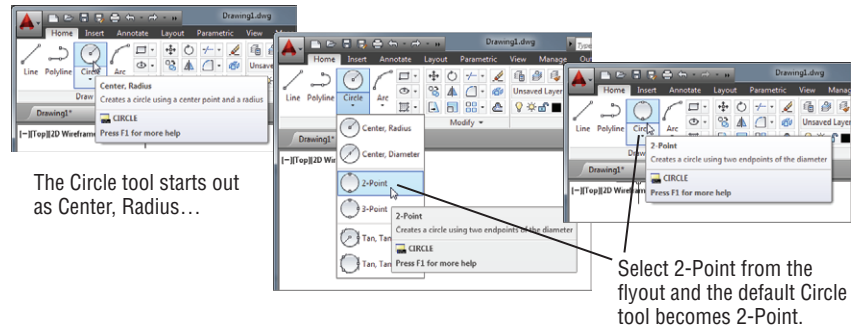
Drawing1.dwg

Home Insert Annotate Layout Parametric View

Line Polyline Circle Arc

Center, Radius
Creates a circle using a center point and a radius
CIRCLE
Press F1 for more help

Drawing1*
[−][Top][2D Wireframe]

The Circle tool starts out as Center, Radius…

Drawing1.dwg
Type
Home Insert Annotate Layout Parametric View Manage Ou
Line Polyline Circle Arc
Unsaved Layer
Modify
Drawing1*
[−][Top][2D Wir
Center, Radius
Center, Diameter
2-Point
3-Point
Tan, Tan
Tan, Tan
2-Point
Creates a circle using two endpoints of the diameter
CIRCLE
Press F1 for more help

Drawing1.dwg
Home Insert Annotate Layout Parametric View Manag
Line Polyline Circle Arc
Unsaved Layer
Drawing1*
[−][Top][2D Wireframe]
2-Point
Creates a circle using two endpoints of the diameter
CIRCLE
Press F1 for more help

Select 2-Point from the flyout and the default Circle tool becomes 2-Point.